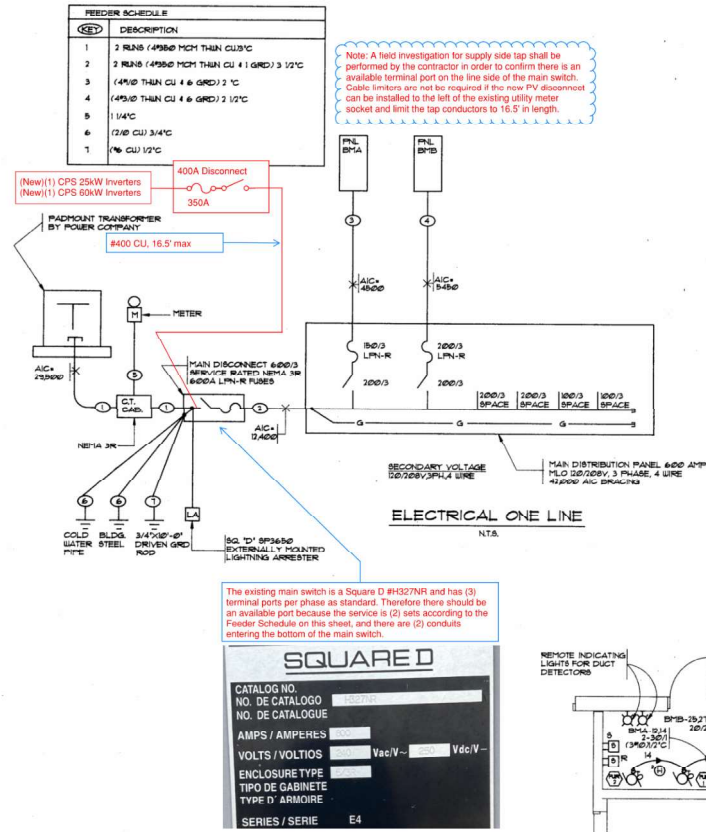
FEEDER SCHEDULE

| KEY | DESCRIPTION |
|---|---|
| 1 | 2 RUNS (4#350 MCM THWN CU)3"C |
| 2 | 2 RUNS (4#350 MCM THWN CU & 1 GRD) 3 1/2"C |
| 3 | (4#1/0 THWN CU & 6 GRD) 2 "C |
| 4 | (4#3/0 THWN CU & 6 GRD) 2 1/2"C |
| 5 | 1 1/4"C |
| 6 | (2/0 CU) 3/4"C |
| 7 | (#6 CU) 1/2"C |

Note: A field investigation for supply side tap shall be performed by the contractor in order to confirm there is an available terminal port on the line side of the main switch. Cable limiters are not be required if the new PV disconnect can be installed to the left of the existing utility meter socket and limit the tap conductors to 16.5' in length.

(New)(1) CPS 25kW Inverters
(New)(1) CPS 60kW Inverters

400A Disconnect
350A

PADMOUNT TRANSFORMER BY POWER COMPANY

#400 CU, 16.5' max

PNL BMA
PNL BMB

3
4

AIC= 4500
AIC= 5450

M
METER

AIC= 25,000

MAIN DISCONNECT 600/3 SERVICE RATED NEMA 3R 600A LPN-R FUSES

150/3 LPN-R
200/3 LPN-R
200/3
200/3

200/3 SPACE | 200/3 SPACE | 100/3 SPACE | 100/3 SPACE

5
1
C.T. CAB.
2

AIC= 12,400

G G G

NEMA 3R

SECONDARY VOLTAGE 120/208V,3PH,4 WIRE

MAIN DISTRIBUTION PANEL 600 AMP MLO 120/208V, 3 PHASE, 4 WIRE 42,000 AIC BRACING

6 6 7
LA

COLD WATER PIPE
BLDG. STEEL
3/4"X10'-0" DRIVEN GRD ROD

SQ. "D" SP3650 EXTERNALLY MOUNTED LIGHTNING ARRESTER

ELECTRICAL ONE LINE
N.T.S.

The existing main switch is a Square D #H327NR and has (3) terminal ports per phase as standard. Therefore there should be an available port because the service is (2) sets according to the Feeder Schedule on this sheet, and there are (2) conduits entering the bottom of the main switch.

SQUARE D
CATALOG NO.
NO. DE CATALOGO H327NR
NO. DE CATALOGUE
AMPS / AMPERES 600
VOLTS / VOLTIOS 240 Vac/V~ 250 Vdc/V–
ENCLOSURE TYPE 3R
TIPO DE GABINETE
TYPE D' ARMOIRE
SERIES / SERIE E4

REMOTE INDICATING LIGHTS FOR DUCT DETECTORS
BMA-12,14
BMB-25,27
2-30/1
(3#10,1/2"C)
20/
14
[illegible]